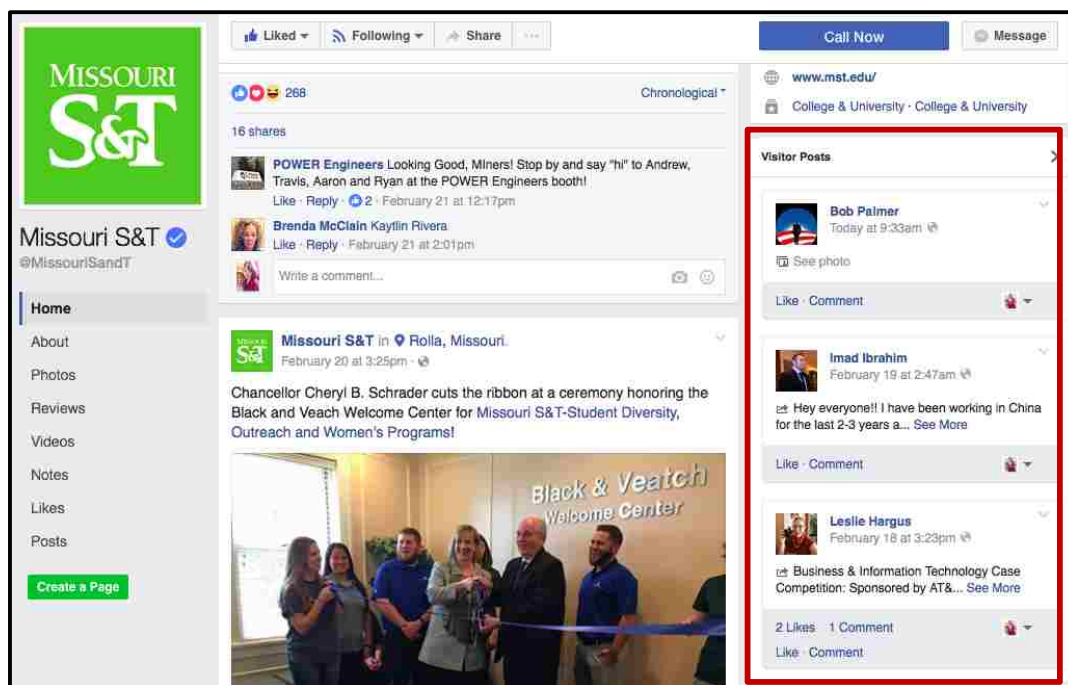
MISSOURI S&T

Missouri S&T
@MissouriSandT

Home
About
Photos
Reviews
Videos
Notes
Likes
Posts

Create a Page

Liked ▾ Following ▾ Share ···

268 Chronological ▾

16 shares

POWER Engineers Looking Good, Miners! Stop by and say "hi" to Andrew, Travis, Aaron and Ryan at the POWER Engineers booth!
Like · Reply · 2 · February 21 at 12:17pm

Brenda McClain Kaytlin Rivera
Like · Reply · February 21 at 2:01pm

Write a comment...

Missouri S&T in Rolla, Missouri.
February 20 at 3:25pm ·

Chancellor Cheryl B. Schrader cuts the ribbon at a ceremony honoring the Black and Veach Welcome Center for Missouri S&T-Student Diversity, Outreach and Women's Programs!

Black & Veatch
Welcome Center

Call Now Message

www.mst.edu/
College & University · College & University

Visitor Posts

Bob Palmer
Today at 9:33am
See photo
Like · Comment

Imad Ibrahim
February 19 at 2:47am
Hey everyone!! I have been working in China for the last 2-3 years a... See More
Like · Comment

Leslie Hargus
February 18 at 3:23pm
Business & Information Technology Case Competition: Sponsored by AT&... See More
2 Likes 1 Comment
Like · Comment